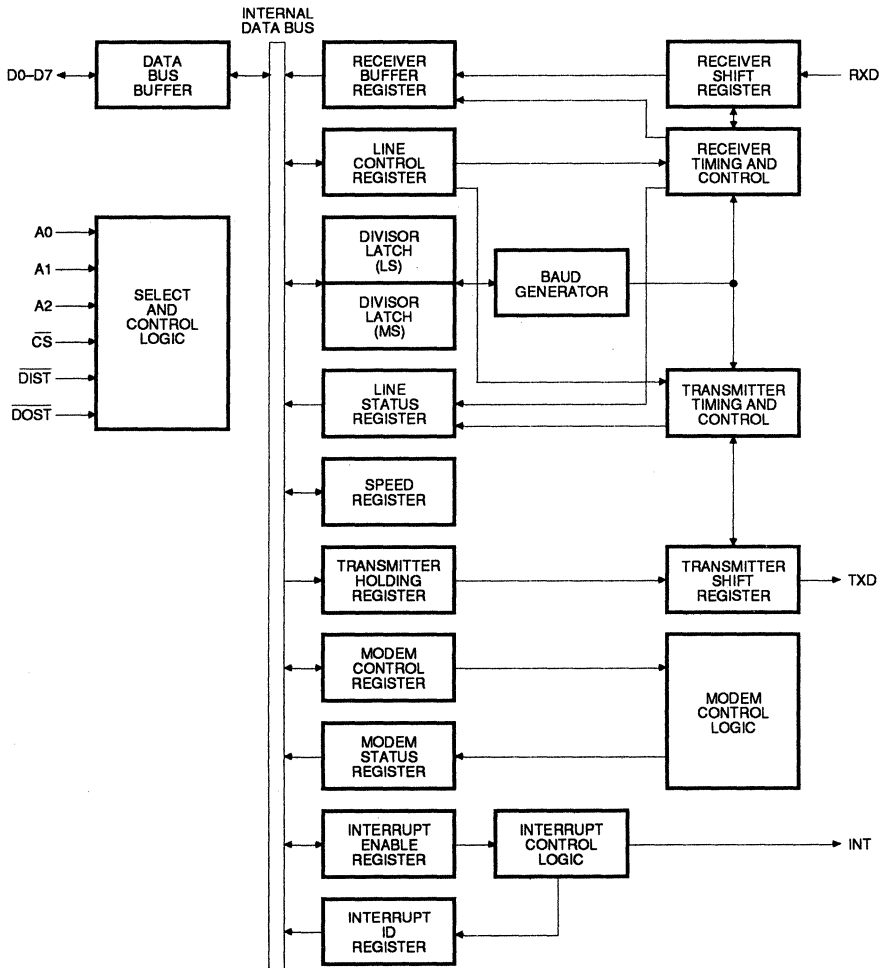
INTERNAL DATA BUS

D0–D7

DATA BUS BUFFER

RECEIVER BUFFER REGISTER

RECEIVER SHIFT REGISTER

RXD

LINE CONTROL REGISTER

RECEIVER TIMING AND CONTROL

A0

A1

A2

$\overline{CS}$

$\overline{DIST}$

$\overline{DOST}$

SELECT AND CONTROL LOGIC

DIVISOR LATCH (LS)

DIVISOR LATCH (MS)

BAUD GENERATOR

LINE STATUS REGISTER

TRANSMITTER TIMING AND CONTROL

SPEED REGISTER

TRANSMITTER HOLDING REGISTER

TRANSMITTER SHIFT REGISTER

TXD

MODEM CONTROL REGISTER

MODEM CONTROL LOGIC

MODEM STATUS REGISTER

INTERRUPT ENABLE REGISTER

INTERRUPT CONTROL LOGIC

INT

INTERRUPT ID REGISTER